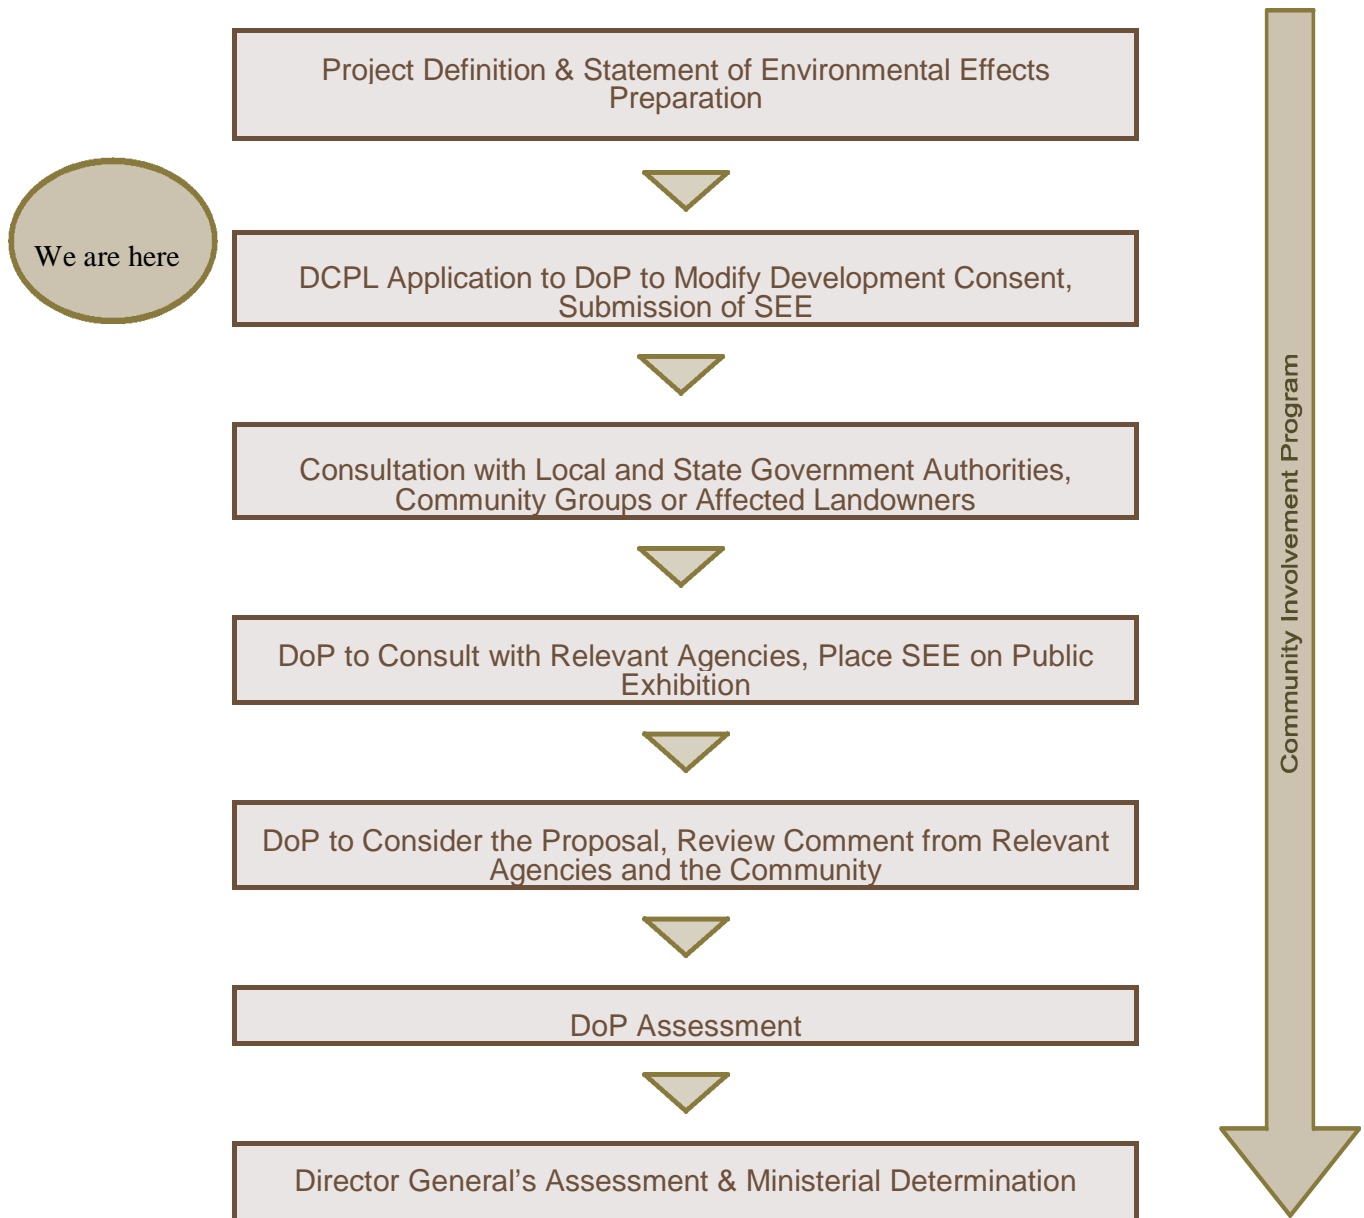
Project Definition & Statement of Environmental Effects Preparation

We are here

DCPL Application to DoP to Modify Development Consent, Submission of SEE

Consultation with Local and State Government Authorities, Community Groups or Affected Landowners

DoP to Consult with Relevant Agencies, Place SEE on Public Exhibition

DoP to Consider the Proposal, Review Comment from Relevant Agencies and the Community

DoP Assessment

Director General's Assessment & Ministerial Determination

Community Involvement Program